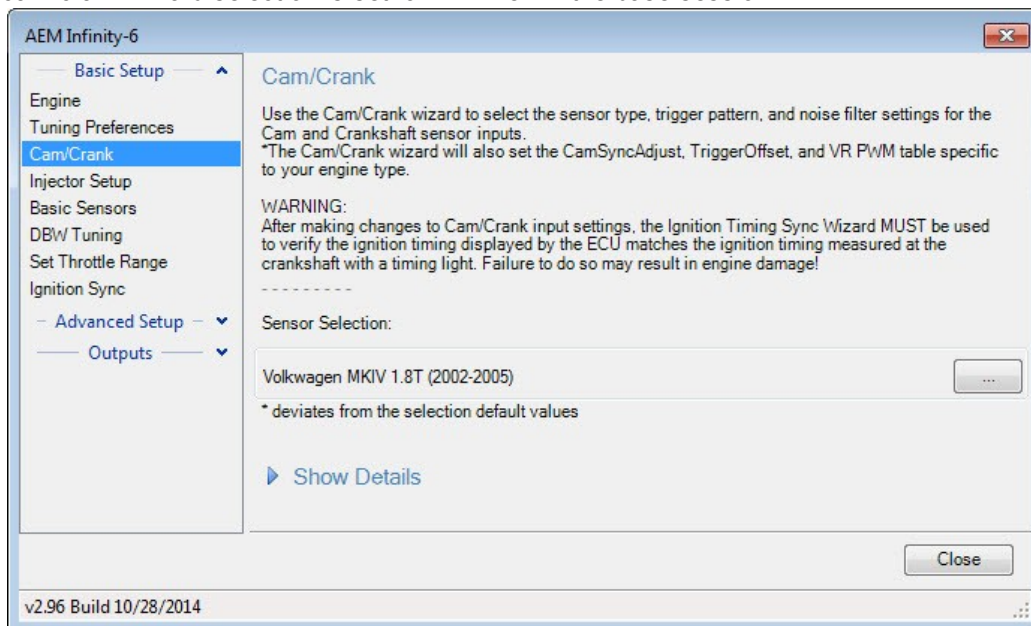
AEM Infinity-6

Basic Setup

Engine
Tuning Preferences
Cam/Crank
Injector Setup
Basic Sensors
DBW Tuning
Set Throttle Range
Ignition Sync

Advanced Setup

Outputs

Cam/Crank

Use the Cam/Crank wizard to select the sensor type, trigger pattern, and noise filter settings for the Cam and Crankshaft sensor inputs.
*The Cam/Crank wizard will also set the CamSyncAdjust, TriggerOffset, and VR PWM table specific to your engine type.

WARNING:
After making changes to Cam/Crank input settings, the Ignition Timing Sync Wizard MUST be used to verify the ignition timing displayed by the ECU matches the ignition timing measured at the crankshaft with a timing light. Failure to do so may result in engine damage!

---------

Sensor Selection:

Volkwagen MKIV 1.8T (2002-2005)

...

* deviates from the selection default values

Show Details

Close

v2.96 Build 10/28/2014